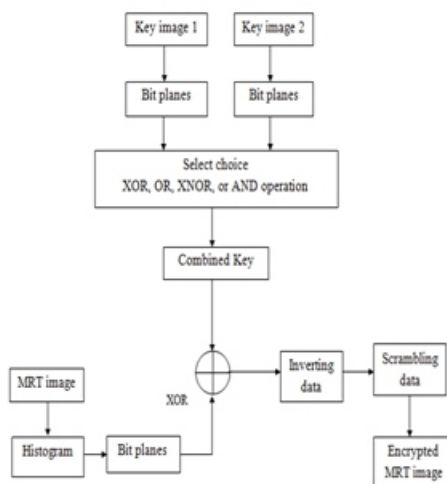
Key image 1

Key image 2

Bit planes

Bit planes

Select choice
XOR, OR, XNOR, or AND operation

Combined Key

MRT image

Histogram

Bit planes

XOR

Inverting data

Scrambling data

Encrypted MRT image